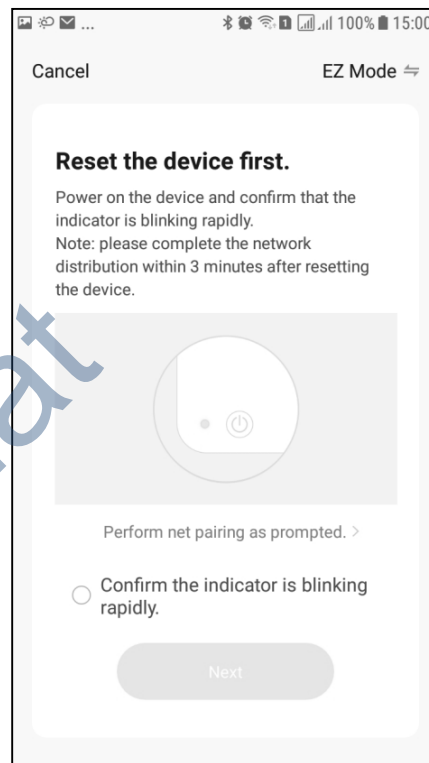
100% 15:00

Cancel

EZ Mode

Reset the device first.

Power on the device and confirm that the indicator is blinking rapidly.
Note: please complete the network distribution within 3 minutes after resetting the device.

Perform net pairing as prompted. >

Confirm the indicator is blinking rapidly.

Next